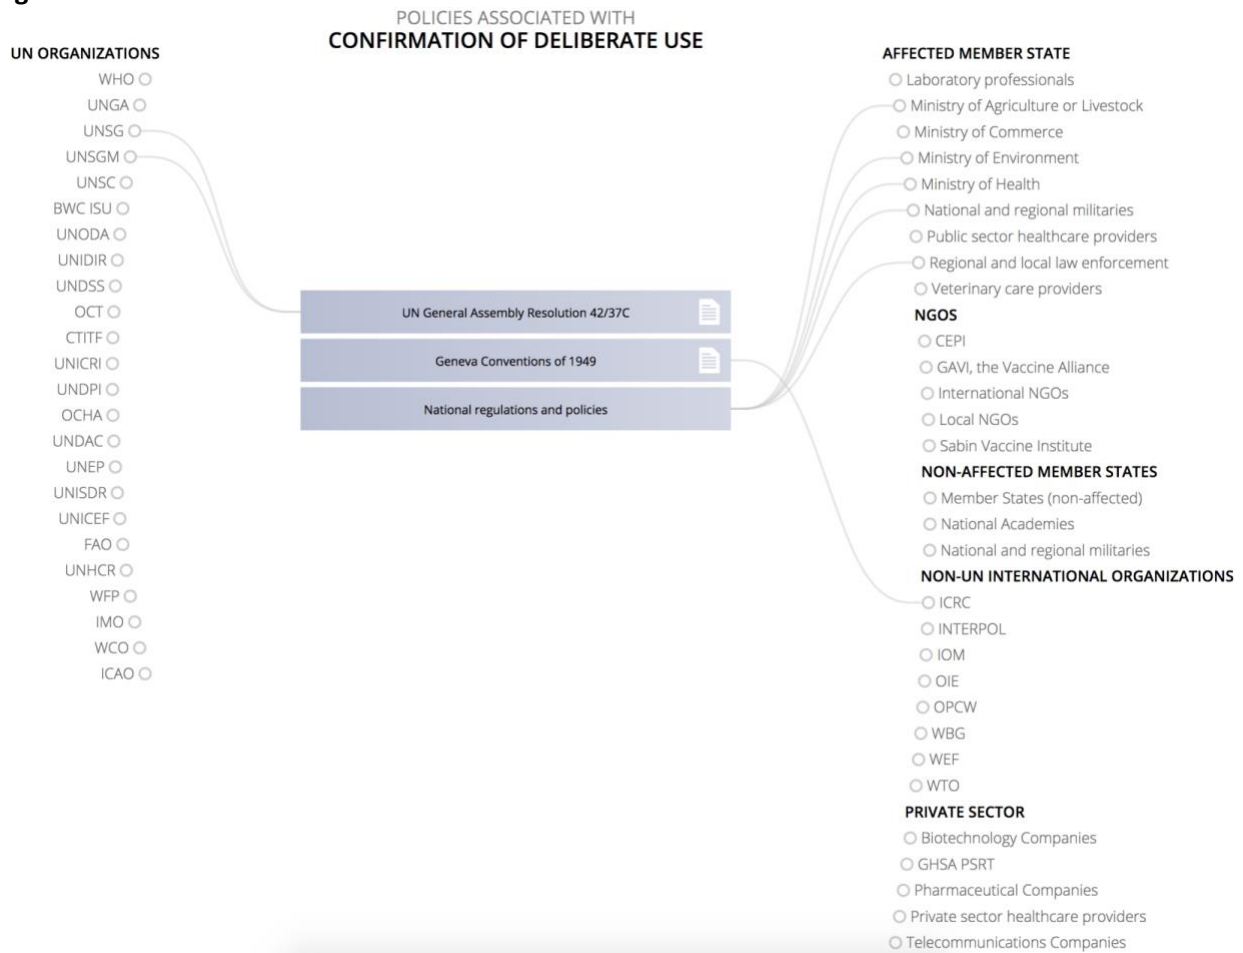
POLICIES ASSOCIATED WITH
CONFIRMATION OF DELIBERATE USE

UN ORGANIZATIONS
WHO
UNGA
UNSG
UNSGM
UNSC
BWC ISU
UNODA
UNIDIR
UNDSS
OCT
CTITF
UNICRI
UNDPI
OCHA
UNDAC
UNEP
UNISDR
UNICEF
FAO
UNHCR
WFP
IMO
WCO
ICAO

UN General Assembly Resolution 42/37C
Geneva Conventions of 1949
National regulations and policies

AFFECTED MEMBER STATE
Laboratory professionals
Ministry of Agriculture or Livestock
Ministry of Commerce
Ministry of Environment
Ministry of Health
National and regional militaries
Public sector healthcare providers
Regional and local law enforcement
Veterinary care providers
NGOS
CEPI
GAVI, the Vaccine Alliance
International NGOs
Local NGOs
Sabin Vaccine Institute
NON-AFFECTED MEMBER STATES
Member States (non-affected)
National Academies
National and regional militaries
NON-UN INTERNATIONAL ORGANIZATIONS
ICRC
INTERPOL
IOM
OIE
OPCW
WBG
WEF
WTO
PRIVATE SECTOR
Biotechnology Companies
GHSA PSRT
Pharmaceutical Companies
Private sector healthcare providers
Telecommunications Companies